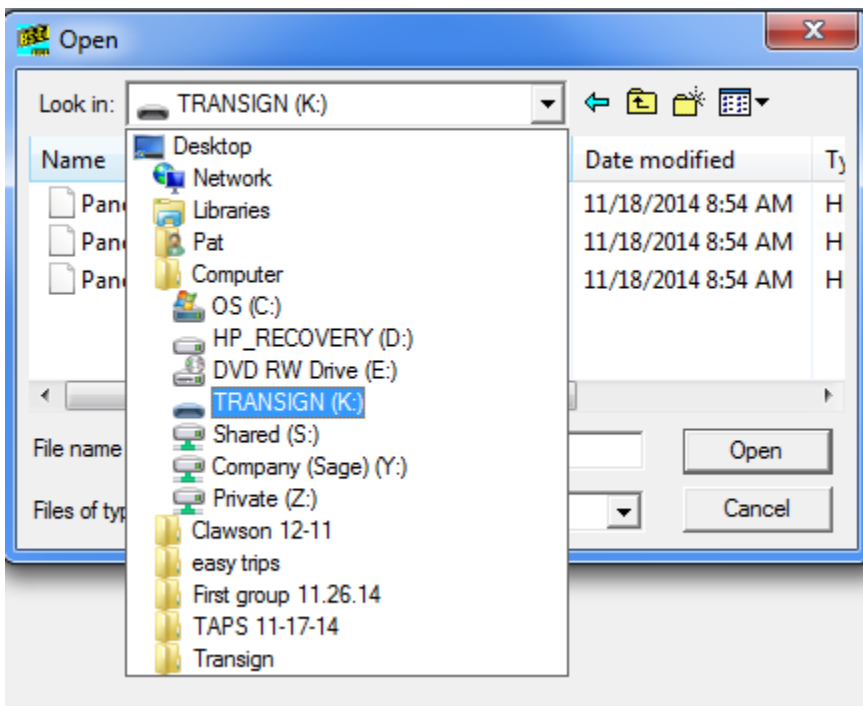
Open

Look in: TRANSIGN (K:)

Name
Pan
Pan
Pan

Date modified
11/18/2014 8:54 AM
11/18/2014 8:54 AM
11/18/2014 8:54 AM

Ty
H
H
H

Desktop
Network
Libraries
Pat
Computer
OS (C:)
HP_RECOVERY (D:)
DVD RW Drive (E:)
TRANSIGN (K:)
Shared (S:)
Company (Sage) (Y:)
Private (Z:)
Clawson 12-11
easy trips
First group 11.26.14
TAPS 11-17-14
Transign

File name
Files of typ

Open
Cancel